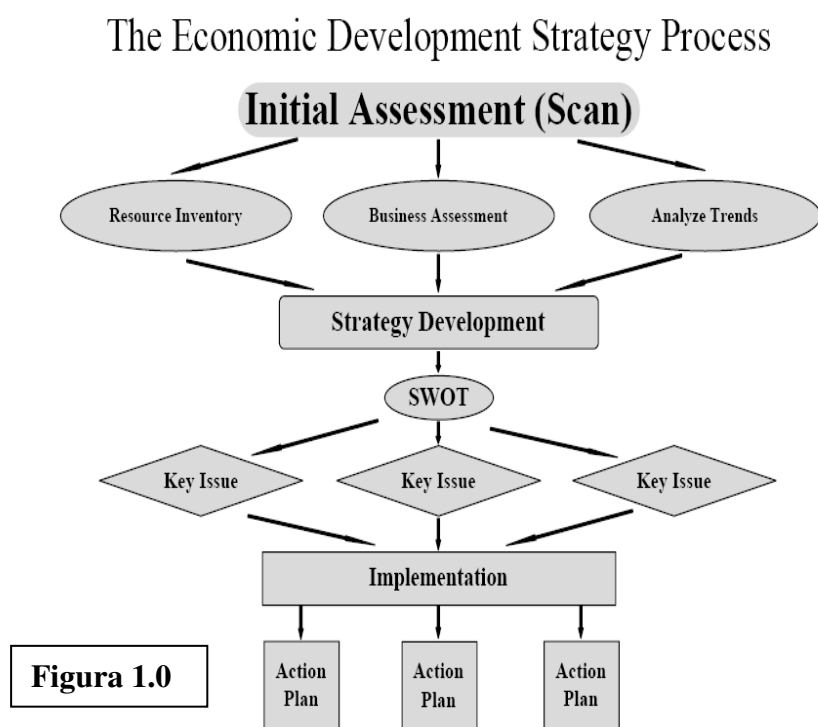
The Economic Development Strategy Process

Initial Assessment (Scan)

Resource Inventory

Business Assessment

Analyze Trends

Strategy Development

SWOT

Key Issue

Key Issue

Key Issue

Implementation

Figura 1.0

Action Plan

Action Plan

Action Plan